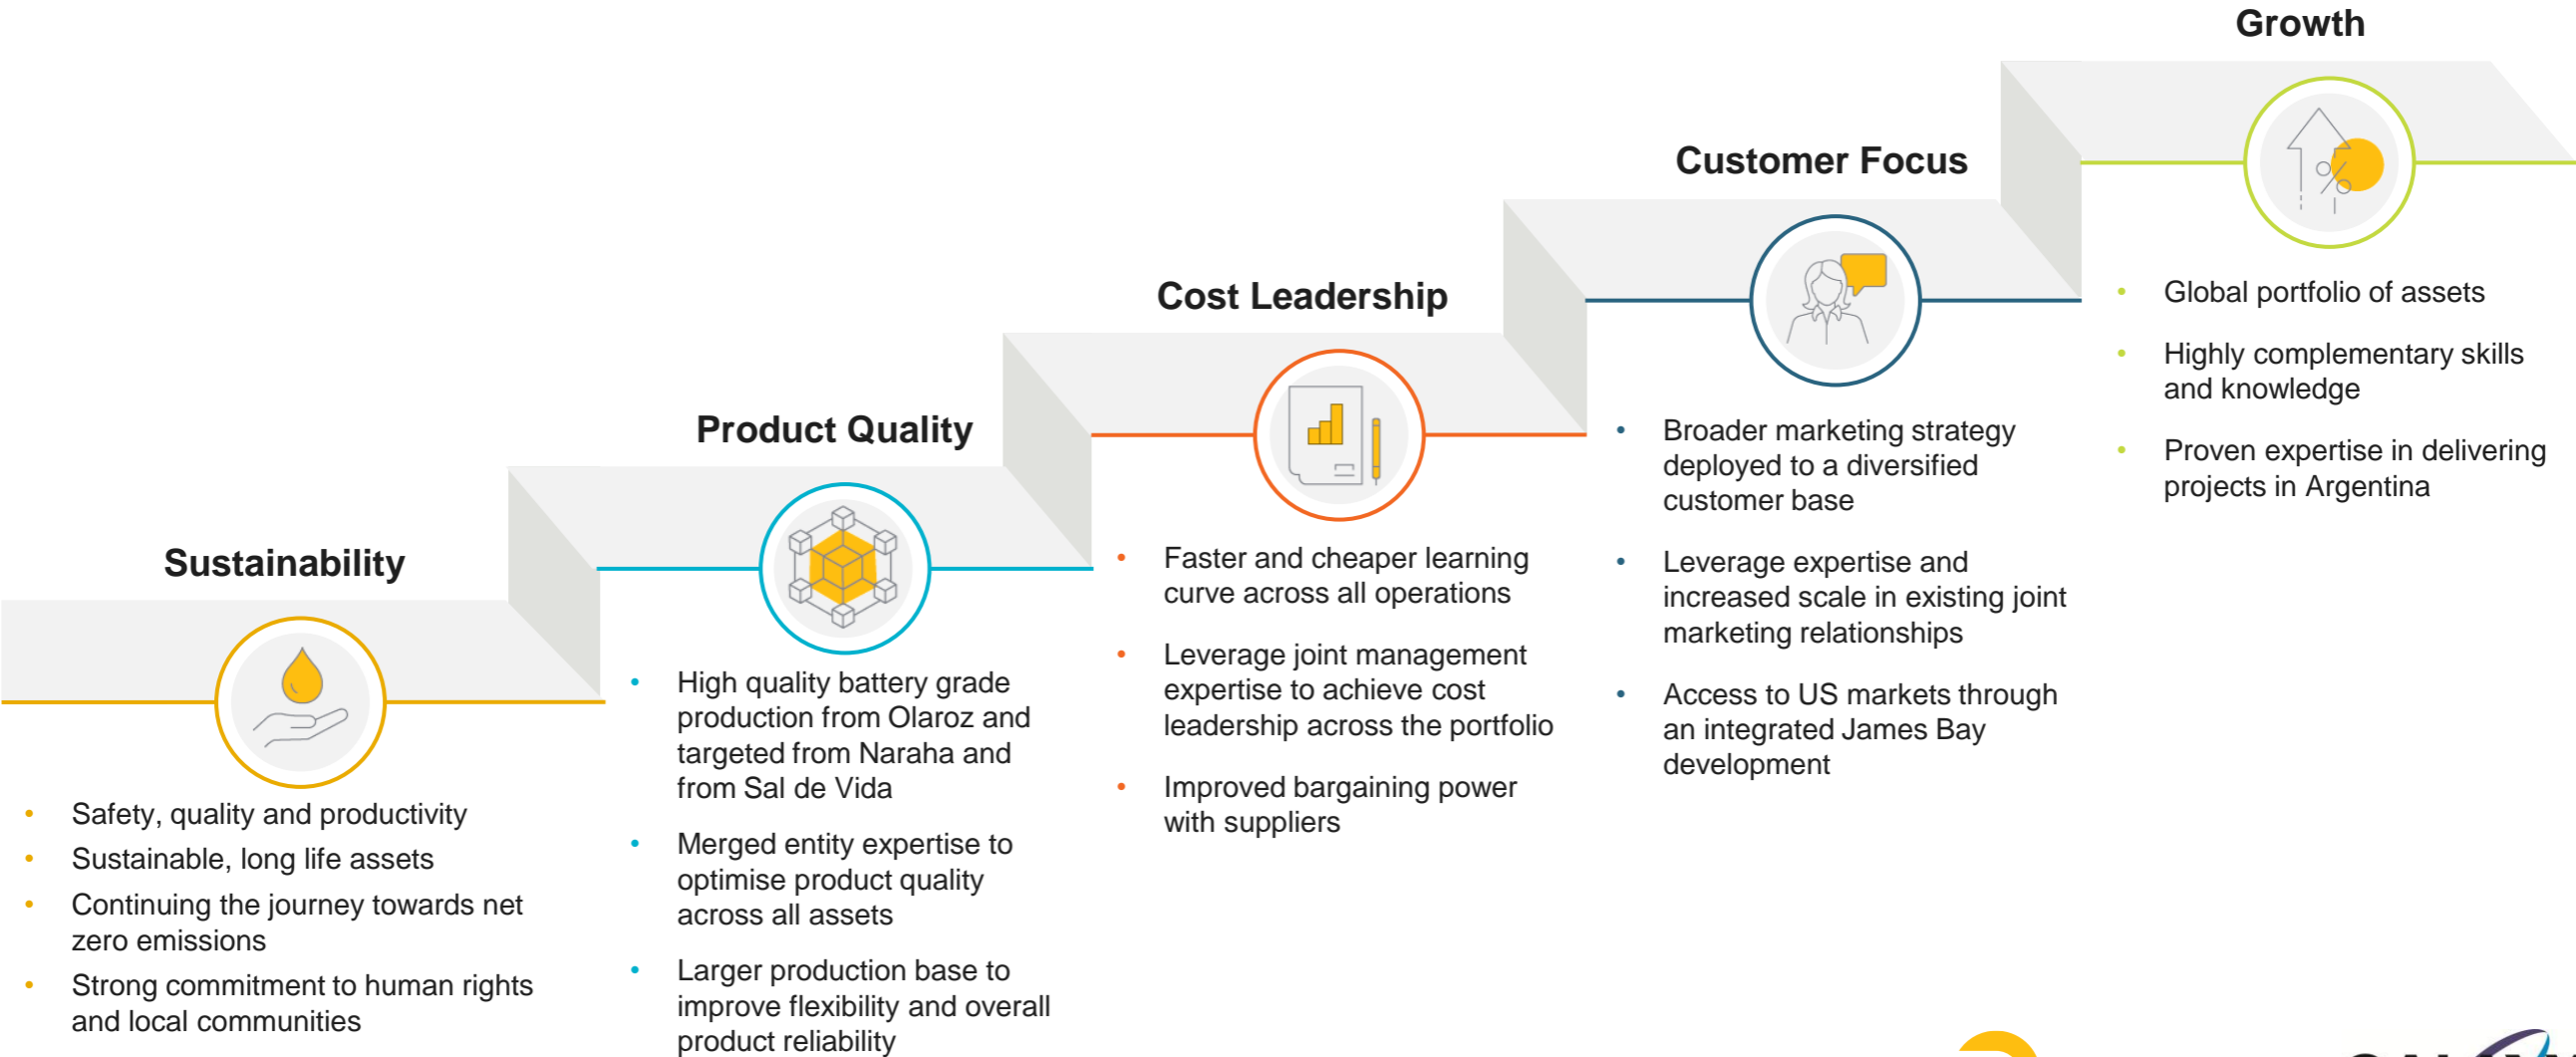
Growth

Customer Focus

Cost Leadership

Product Quality

Sustainability

• Safety, quality and productivity
• Sustainable, long life assets
• Continuing the journey towards net zero emissions
• Strong commitment to human rights and local communities

• High quality battery grade production from Olaroz and targeted from Naraha and from Sal de Vida
• Merged entity expertise to optimise product quality across all assets
• Larger production base to improve flexibility and overall product reliability

• Faster and cheaper learning curve across all operations
• Leverage joint management expertise to achieve cost leadership across the portfolio
• Improved bargaining power with suppliers

• Broader marketing strategy deployed to a diversified customer base
• Leverage expertise and increased scale in existing joint marketing relationships
• Access to US markets through an integrated James Bay development

• Global portfolio of assets
• Highly complementary skills and knowledge
• Proven expertise in delivering projects in Argentina